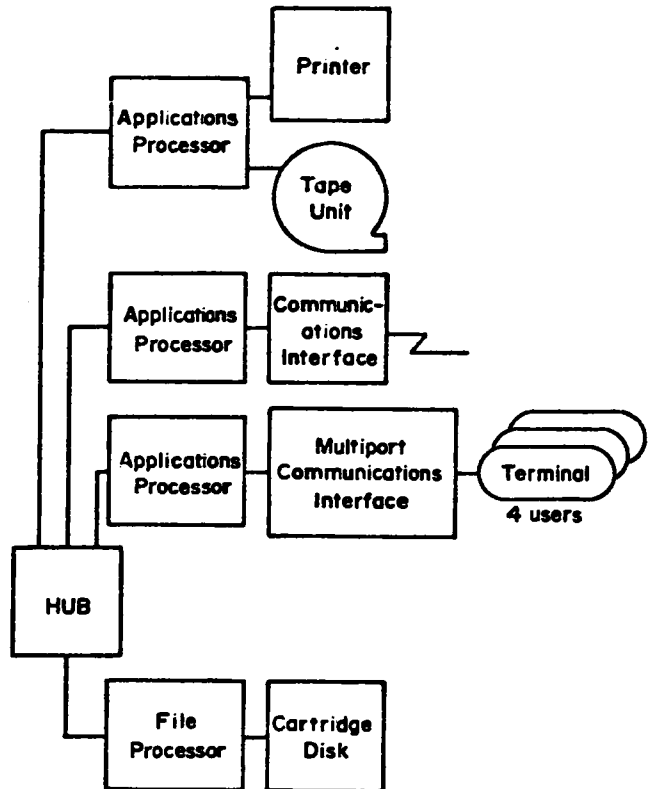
Printer

Applications Processor

Tape Unit

Applications Processor

Communications Interface

Applications Processor

Multiport Communications Interface

Terminal

4 users

HUB

File Processor

Cartridge Disk